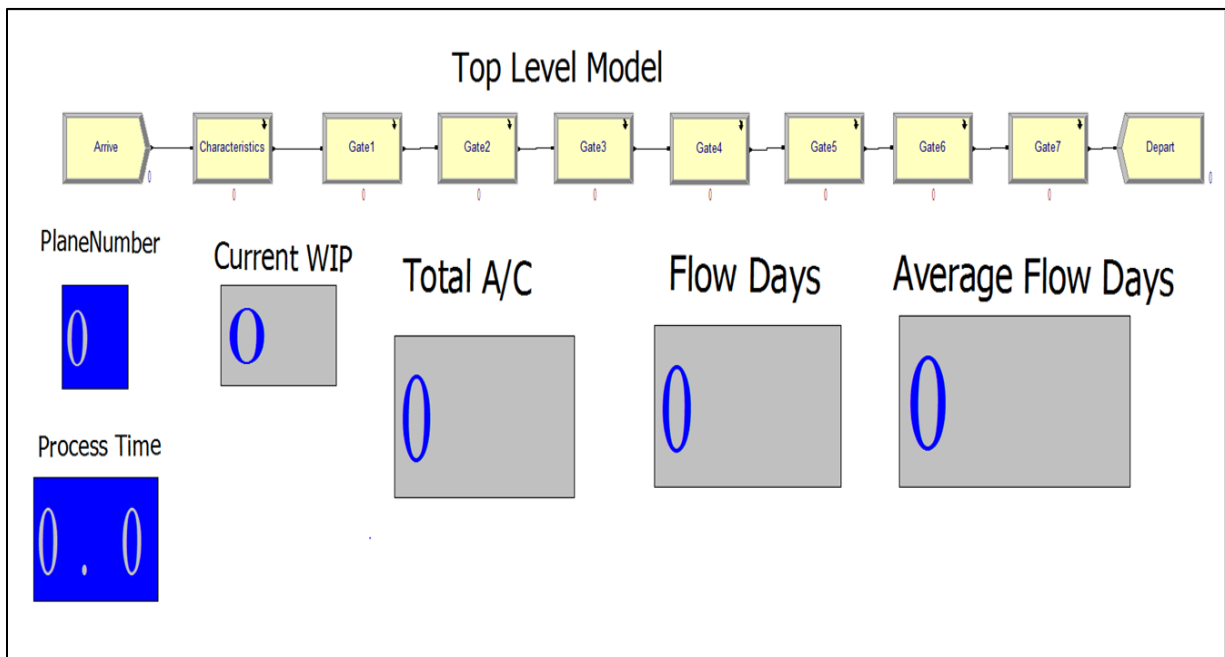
Top Level Model

Arrive
0
Characteristics
0
Gate1
0
Gate2
0
Gate3
0
Gate4
0
Gate5
0
Gate6
0
Gate7
0
Depart

PlaneNumber
0

Current WIP
0

Total A/C
0

Flow Days
0

Average Flow Days
0

Process Time
0.0